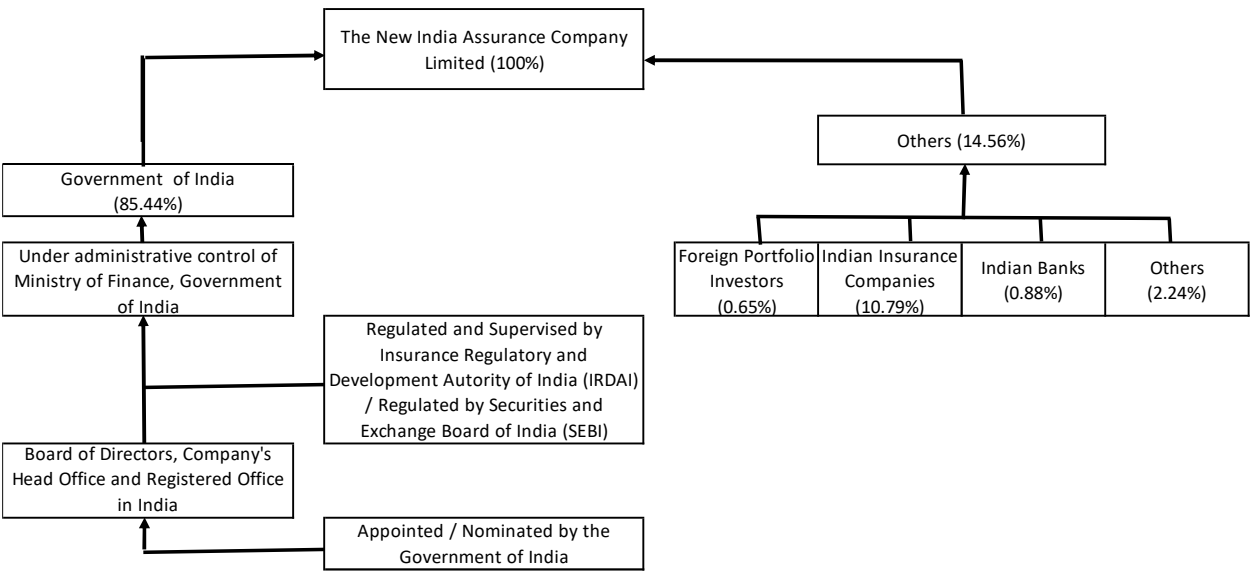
The New India Assurance Company Limited (100%)

Government of India (85.44%)

Others (14.56%)

Under administrative control of Ministry of Finance, Government of India

Foreign Portfolio Investors (0.65%)

Indian Insurance Companies (10.79%)

Indian Banks (0.88%)

Others (2.24%)

Regulated and Supervised by Insurance Regulatory and Development Autority of India (IRDAI) / Regulated by Securities and Exchange Board of India (SEBI)

Board of Directors, Company's Head Office and Registered Office in India

Appointed / Nominated by the Government of India